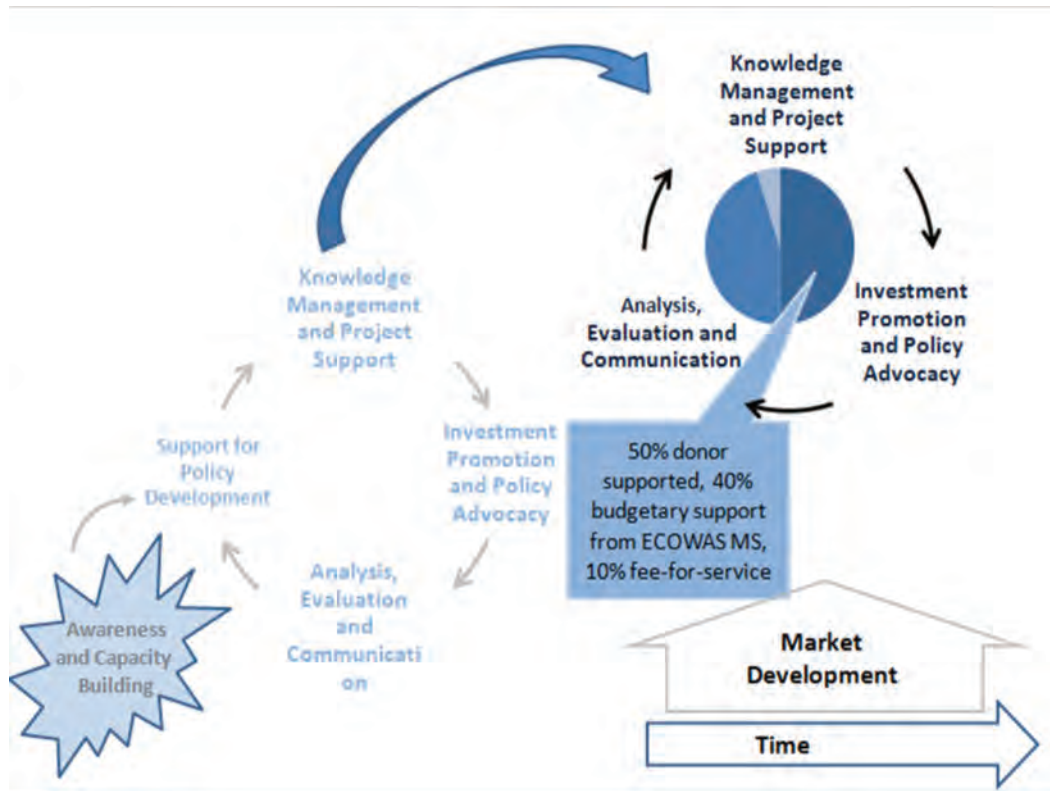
Knowledge Management and Project Support

Investment Promotion and Policy Advocacy

Analysis, Evaluation and Communication

Knowledge Management and Project Support

Support for Policy Development

Investment Promotion and Policy Advocacy

Analysis, Evaluation and Communicati on

Awareness and Capacity Building

50% donor supported, 40% budgetary support from ECOWAS MS, 10% fee-for-service

Market Development

Time